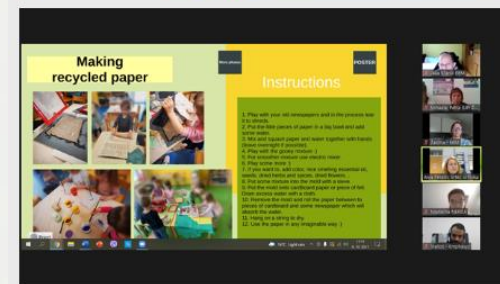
Making recycled paper

Instructions

POSTER

1. Play with your old newspapers and in the process tear it to shreds.
2. Put the little pieces of paper in a big bowl and add some water.
3. Mix and squash paper and water together with hands (leave overnight if possible).
4. Play with the gooey mixture :)
5. For smoother mixture use electric mixer.
6. Play some more :)
7. If you want to, add color, nice smelling essential oil, seeds, dried herbs and spices, dried flowers.
8. Put some mixture into the mold with a sieve.
9. Put the mold onto cardboard paper or piece of felt. Drain excess water with a cloth.
10. Remove the mold and roll the paper between to pieces of cardboard and some newspaper which will absorb the water.
11. Hang on a string to dry.
12. Use the paper in any imaginable way :)

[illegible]